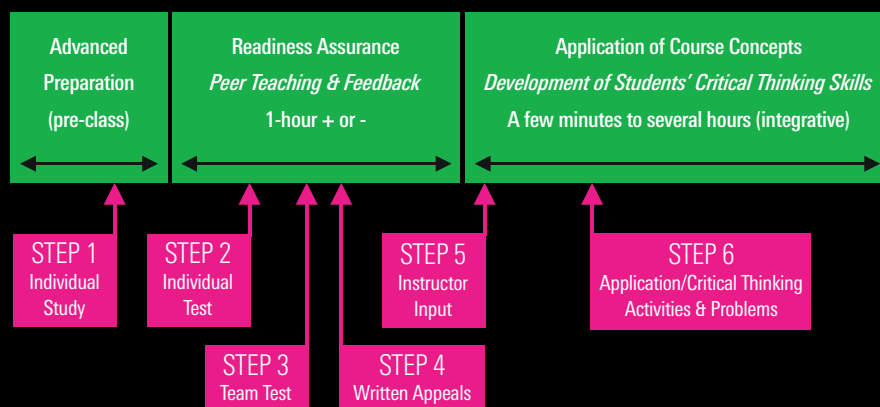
Advanced Preparation (pre-class)

Readiness Assurance
*Peer Teaching & Feedback*
1-hour + or -

Application of Course Concepts
*Development of Students' Critical Thinking Skills*
A few minutes to several hours (integrative)

STEP 1
Individual Study

STEP 2
Individual Test

STEP 5
Instructor Input

STEP 6
Application/Critical Thinking Activities & Problems

STEP 3
Team Test

STEP 4
Written Appeals